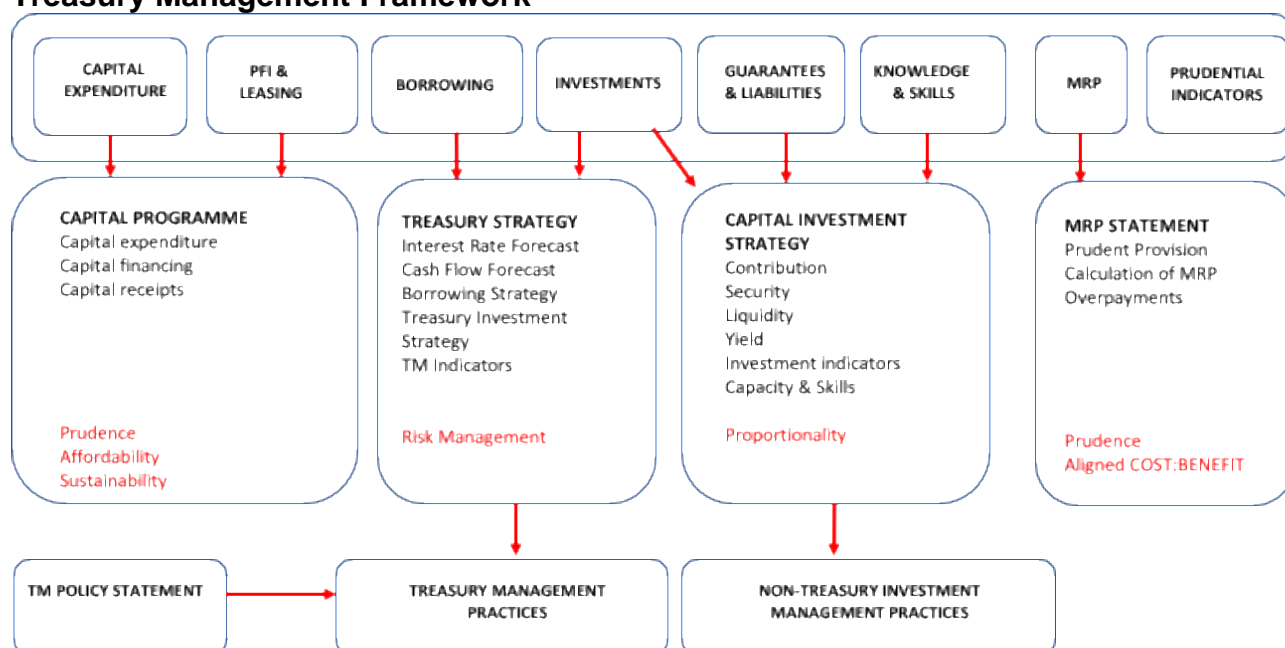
Treasury Management Framework

CAPITAL EXPENDITURE

PFI & LEASING

BORROWING

INVESTMENTS

GUARANTEES & LIABILITIES

KNOWLEDGE & SKILLS

MRP

PRUDENTIAL INDICATORS

CAPITAL PROGRAMME
Capital expenditure
Capital financing
Capital receipts

Prudence
Affordability
Sustainability

TREASURY STRATEGY
Interest Rate Forecast
Cash Flow Forecast
Borrowing Strategy
Treasury Investment Strategy
TM Indicators

Risk Management

CAPITAL INVESTMENT STRATEGY
Contribution
Security
Liquidity
Yield
Investment indicators
Capacity & Skills

Proportionality

MRP STATEMENT
Prudent Provision
Calculation of MRP
Overpayments

Prudence
Aligned COST:BENEFIT

TM POLICY STATEMENT

TREASURY MANAGEMENT PRACTICES

NON-TREASURY INVESTMENT MANAGEMENT PRACTICES